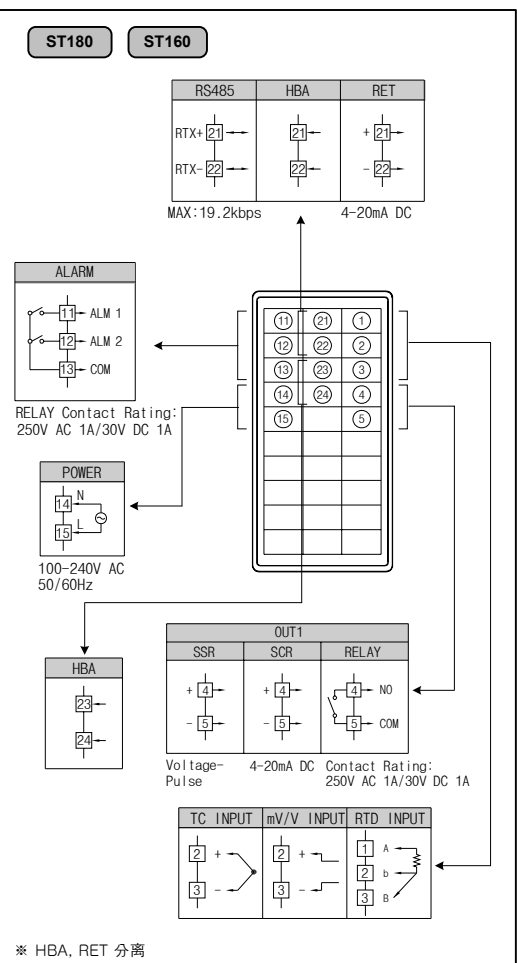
ST180 ST160

| RS485 | HBA | RET |
|---|---|---|
| RTX+ 21 RTX- 22 | 21 22 | + 21 - 22 |

MAX:19.2kbps 4-20mA DC

ALARM

11 ALM 1
12 ALM 2
13 COM

RELAY Contact Rating: 250V AC 1A/30V DC 1A

| ⑪ | ㉑ | ① |
|---|---|---|
| ⑫ | ㉒ | ② |
| ⑬ | ㉓ | ③ |
| ⑭ | ㉔ | ④ |
| ⑮ | | ⑤ |

POWER

14 N
15 L

100-240V AC 50/60Hz

HBA

23
24

OUT1

| SSR | SCR | RELAY |
|---|---|---|
| + 4 - 5 | + 4 - 5 | 4 NO 5 COM |

Voltage-Pulse 4-20mA DC Contact Rating: 250V AC 1A/30V DC 1A

| TC INPUT | mV/V INPUT | RTD INPUT |
|---|---|---|
| 2 + 3 - | 2 + 3 - | 1 A 2 b 3 B |

※ HBA, RET 分离